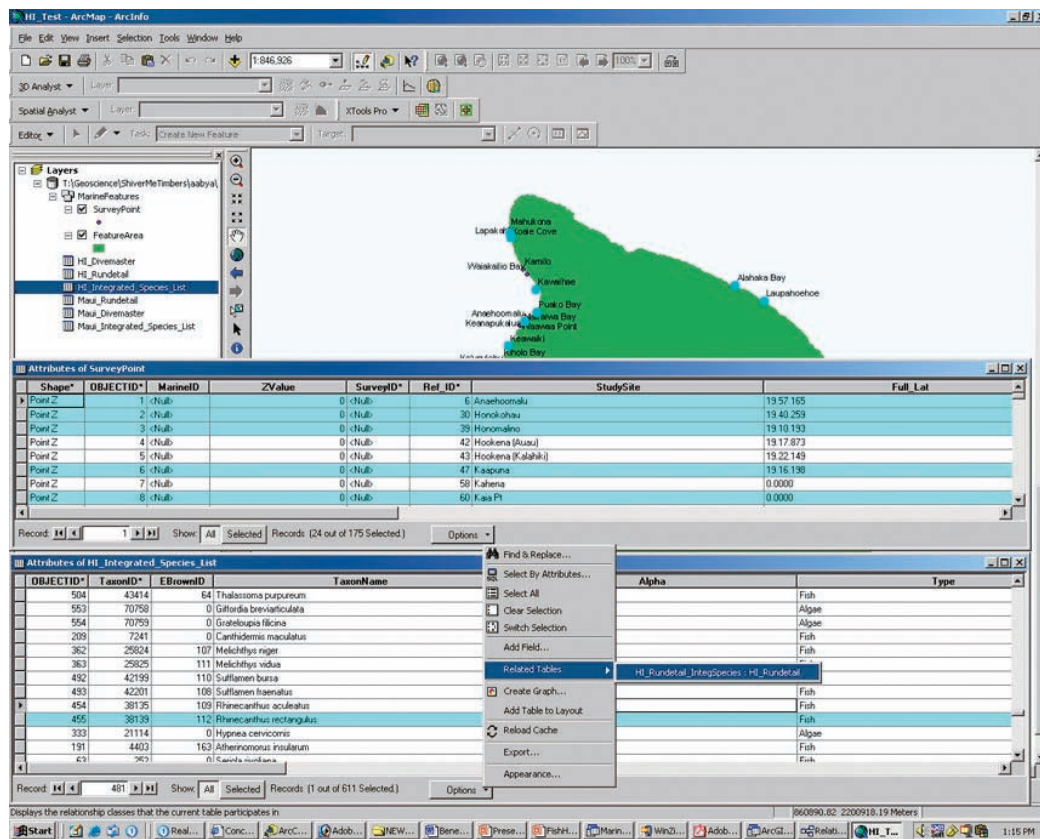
HI_Test - ArcMap - ArcInfo

File Edit View Insert Selection Tools Window Help

1:846,926

3D Analyst ▾ Layer:

Spatial Analyst ▾ Layer: XTools Pro ▾

Editor ▾ Task: Create New Feature Target:

Layers
T:\Geoscience\ShiverMeTimbers\aabya\
MarineFeatures
SurveyPoint
FeatureArea
HI_Divemaster
HI_Rundetail
HI_Integrated_Species_List
Maui_Rundetail
Maui_Divemaster
Maui_Integrated_Species_List

Mahukona
Lapakahi Koaie Cove
Kamilo
Waiakailio Bay
Kawaihae
Alahaka Bay
Laupahoehoe
Puako Bay
Anaehoomalu
Keanapukalua
Waiawa Bay
Waawaa Point
Keawaiki
Kiholo Bay

Attributes of SurveyPoint

| Shape* | OBJECTID* | MarineID | ZValue | SurveyID* | Ref_ID* | StudySite | Full_Lat |
|---|---|---|---|---|---|---|---|
| Point Z | 1 | <Null> | 0 | <Null> | 6 | Anaehoomalu | 19.57.165 |
| Point Z | 2 | <Null> | 0 | <Null> | 30 | Honokohau | 19.40.259 |
| Point Z | 3 | <Null> | 0 | <Null> | 39 | Honomalino | 19.10.193 |
| Point Z | 4 | <Null> | 0 | <Null> | 42 | Hookena (Auau) | 19.17.873 |
| Point Z | 5 | <Null> | 0 | <Null> | 43 | Hookena (Kalahiki) | 19.22.149 |
| Point Z | 6 | <Null> | 0 | <Null> | 47 | Kaapuna | 19.16.198 |
| Point Z | 7 | <Null> | 0 | <Null> | 58 | Kahena | 0.0000 |
| Point Z | 8 | <Null> | 0 | <Null> | 60 | Kaia Pt | 0.0000 |

Record: 1 Show: All Selected Records (24 out of 175 Selected.) Options ▾

Attributes of HI_Integrated_Species_List

| OBJECTID* | TaxonID* | EBrownID | TaxonName | Alpha | Type |
|---|---|---|---|---|---|
| 504 | 43414 | 64 | Thalassoma purpureum | | Fish |
| 553 | 70758 | 0 | Giffordia breviarticulata | | Algae |
| 554 | 70759 | 0 | Grateloupia filicina | | Algae |
| 209 | 7241 | 0 | Canthidermis maculatus | | Fish |
| 362 | 25824 | 107 | Melichthys niger | | Fish |
| 363 | 25825 | 111 | Melichthys vidua | | Fish |
| 492 | 42199 | 110 | Sufflamen bursa | | Fish |
| 493 | 42201 | 108 | Sufflamen fraenatus | | Fish |
| 454 | 38135 | 109 | Rhinecanthus aculeatus | | Fish |
| 455 | 38139 | 112 | Rhinecanthus rectangulus | | Fish |
| 333 | 21114 | 0 | Hypnea cervicornis | | Algae |
| 191 | 4403 | 163 | Atherinomorus insularum | | Fish |
| 63 | 252 | 0 | Seriola rivoliana | | Fish |

Find & Replace...
Select By Attributes...
Select All
Clear Selection
Switch Selection
Add Field...
Related Tables
HI_Rundetail_IntegSpecies : HI_Rundetail
Create Graph...
Add Table to Layout
Reload Cache
Export...
Appearance...

Record: 481 Show: All Selected Records (1 out of 611 Selected.) Options ▾

Displays the relationship classes that the current table participates in
860890.82 2200918.19 Meters

Start Real... Conc... ArcC... Adob... NEW... Bene... Prese... FishH... Marin... WinZi... Adob... ArcGI... Relati... HI_T... 1:15 PM